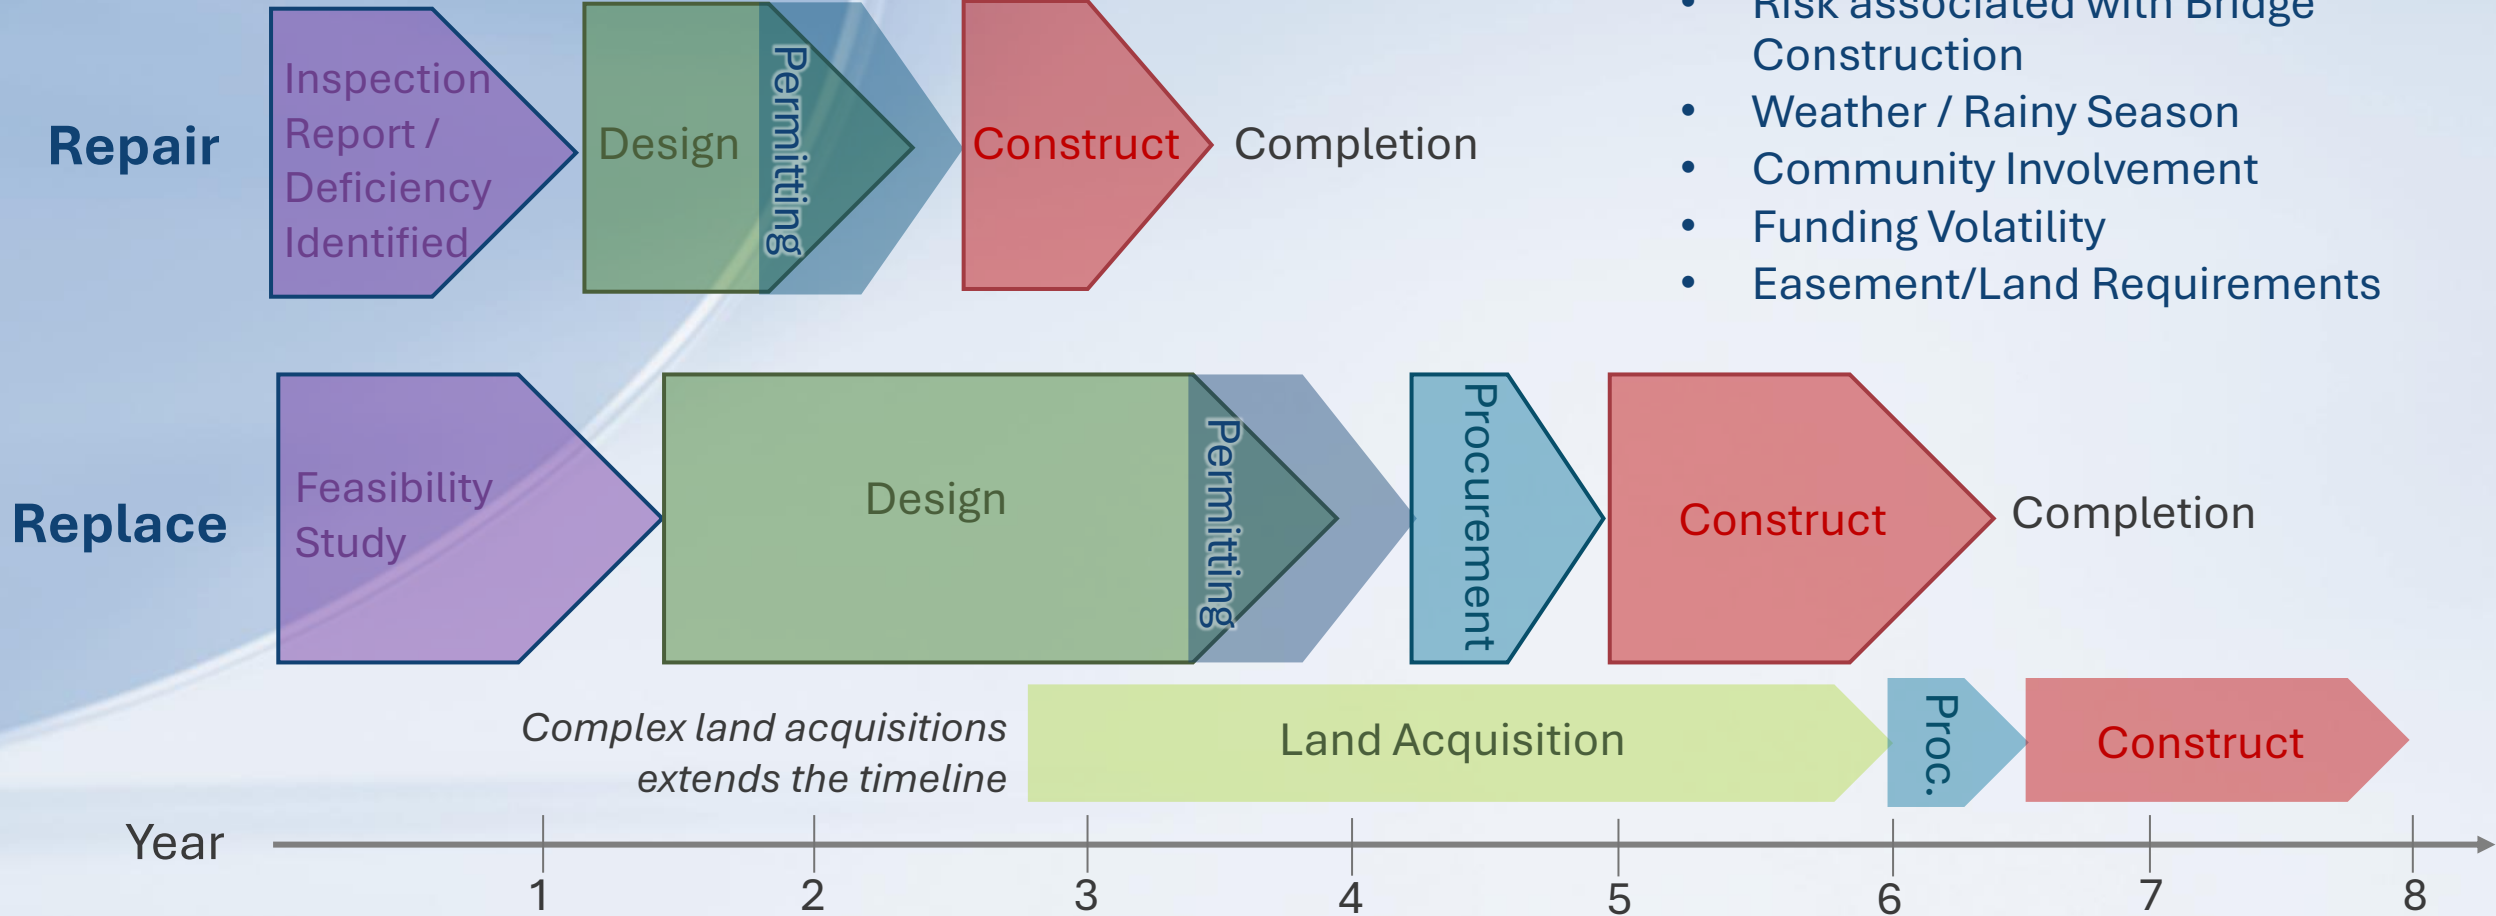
Repair

Inspection Report / Deficiency Identified

Design

Permitting

Construct

Completion

• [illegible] Risk associated with Bridge Construction
• Weather / Rainy Season
• Community Involvement
• Funding Volatility
• Easement/Land Requirements

Replace

Feasibility Study

Design

Permitting

Procurement

Construct

Completion

Complex land acquisitions extends the timeline

Land Acquisition

Proc.

Construct

Year

1 2 3 4 5 6 7 8